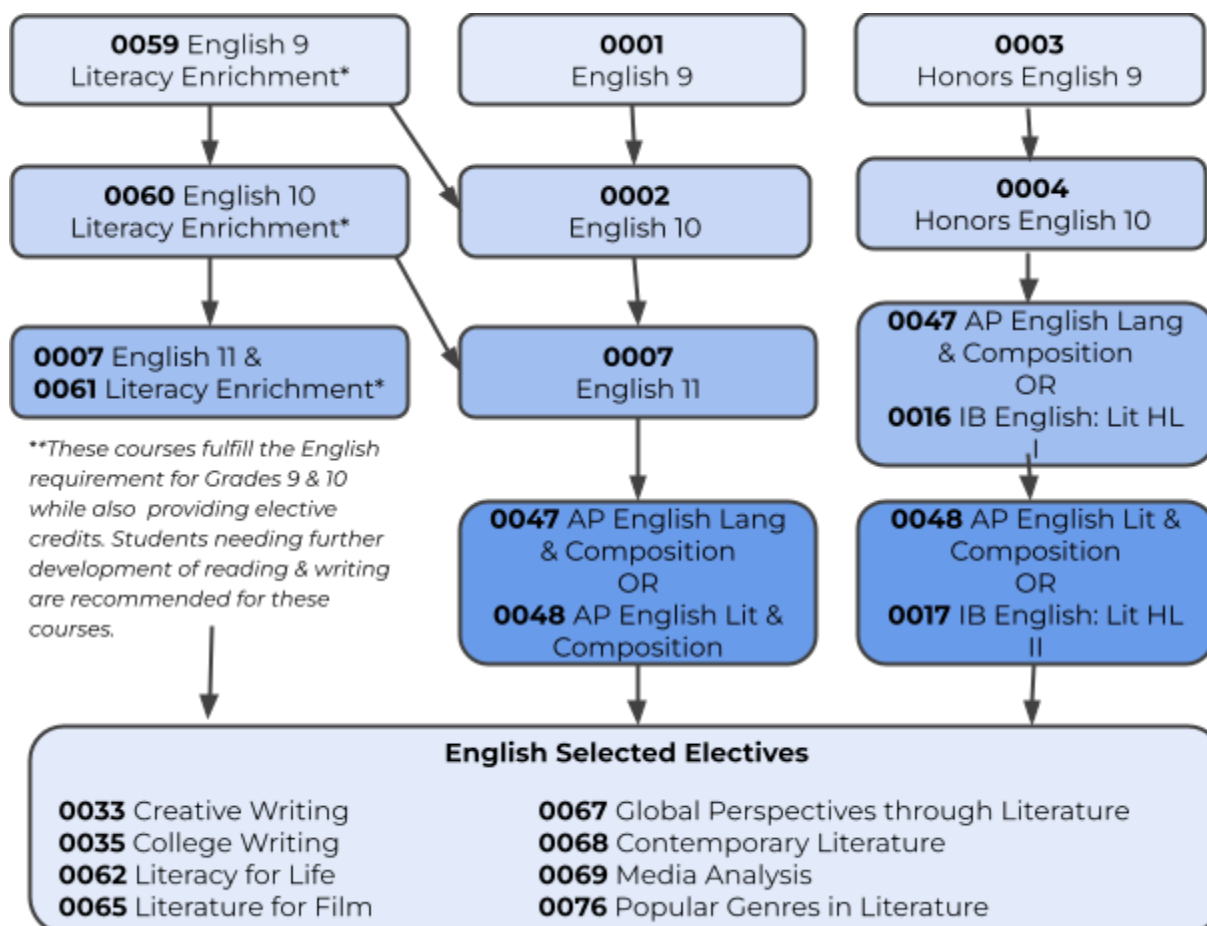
**0059** English 9
Literacy Enrichment*

**0001**
English 9

**0003**
Honors English 9

**0060** English 10
Literacy Enrichment*

**0002**
English 10

**0004**
Honors English 10

**0007** English 11 &
**0061** Literacy Enrichment*

**0007**
English 11

**0047** AP English Lang & Composition
OR
**0016** IB English: Lit HL I

**These courses fulfill the English requirement for Grades 9 & 10 while also providing elective credits. Students needing further development of reading & writing are recommended for these courses.

**0047** AP English Lang & Composition
OR
**0048** AP English Lit & Composition

**0048** AP English Lit & Composition
OR
**0017** IB English: Lit HL II

**English Selected Electives**

**0033** Creative Writing
**0035** College Writing
**0062** Literacy for Life
**0065** Literature for Film

**0067** Global Perspectives through Literature
**0068** Contemporary Literature
**0069** Media Analysis
**0076** Popular Genres in Literature